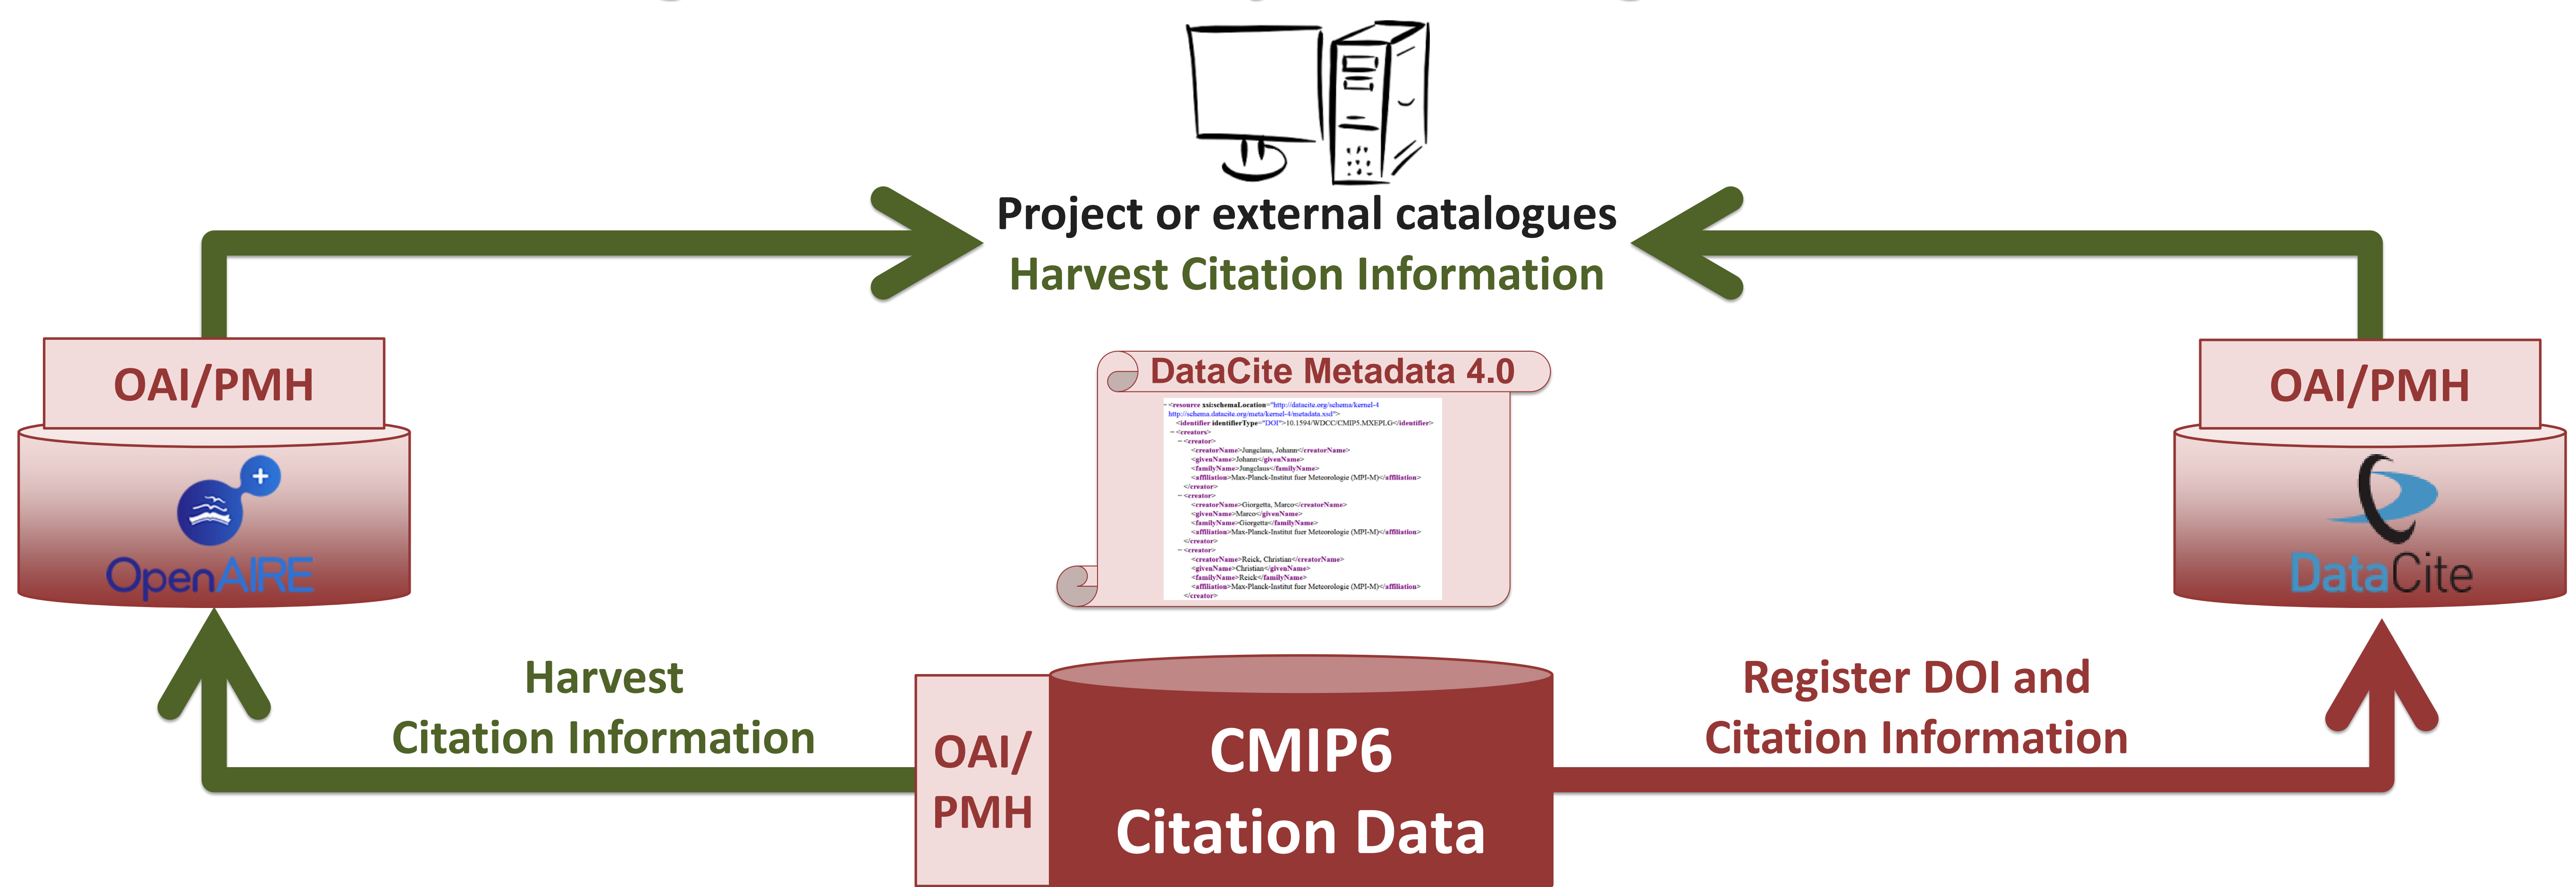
Project or external catalogues
Harvest Citation Information

OAI/PMH

OpenAIRE

DataCite Metadata 4.0

- <resource xsi:schemaLocation="http://datacite.org/schema/kernel-4 http://schema.datacite.org/meta/kernel-4/metadata.xsd">
<identifier identifierType="DOI">10.1594/WDCC/CMIP5.MXEPLG</identifier>
- <creators>
- <creator>
<creatorName>Jungclaus, Johann</creatorName>
<givenName>Johann</givenName>
<familyName>Jungclaus</familyName>
<affiliation>Max-Planck-Institut fuer Meteorologie (MPI-M)</affiliation>
</creator>
- <creator>
<creatorName>Giorgetta, Marco</creatorName>
<givenName>Marco</givenName>
<familyName>Giorgetta</familyName>
<affiliation>Max-Planck-Institut fuer Meteorologie (MPI-M)</affiliation>
</creator>
- <creator>
<creatorName>Reick, Christian</creatorName>
<givenName>Christian</givenName>
<familyName>Reick</familyName>
<affiliation>Max-Planck-Institut fuer Meteorologie (MPI-M)</affiliation>
</creator>

OAI/PMH

DataCite

Harvest
Citation Information

OAI/
PMH

CMIP6
Citation Data

Register DOI and
Citation Information